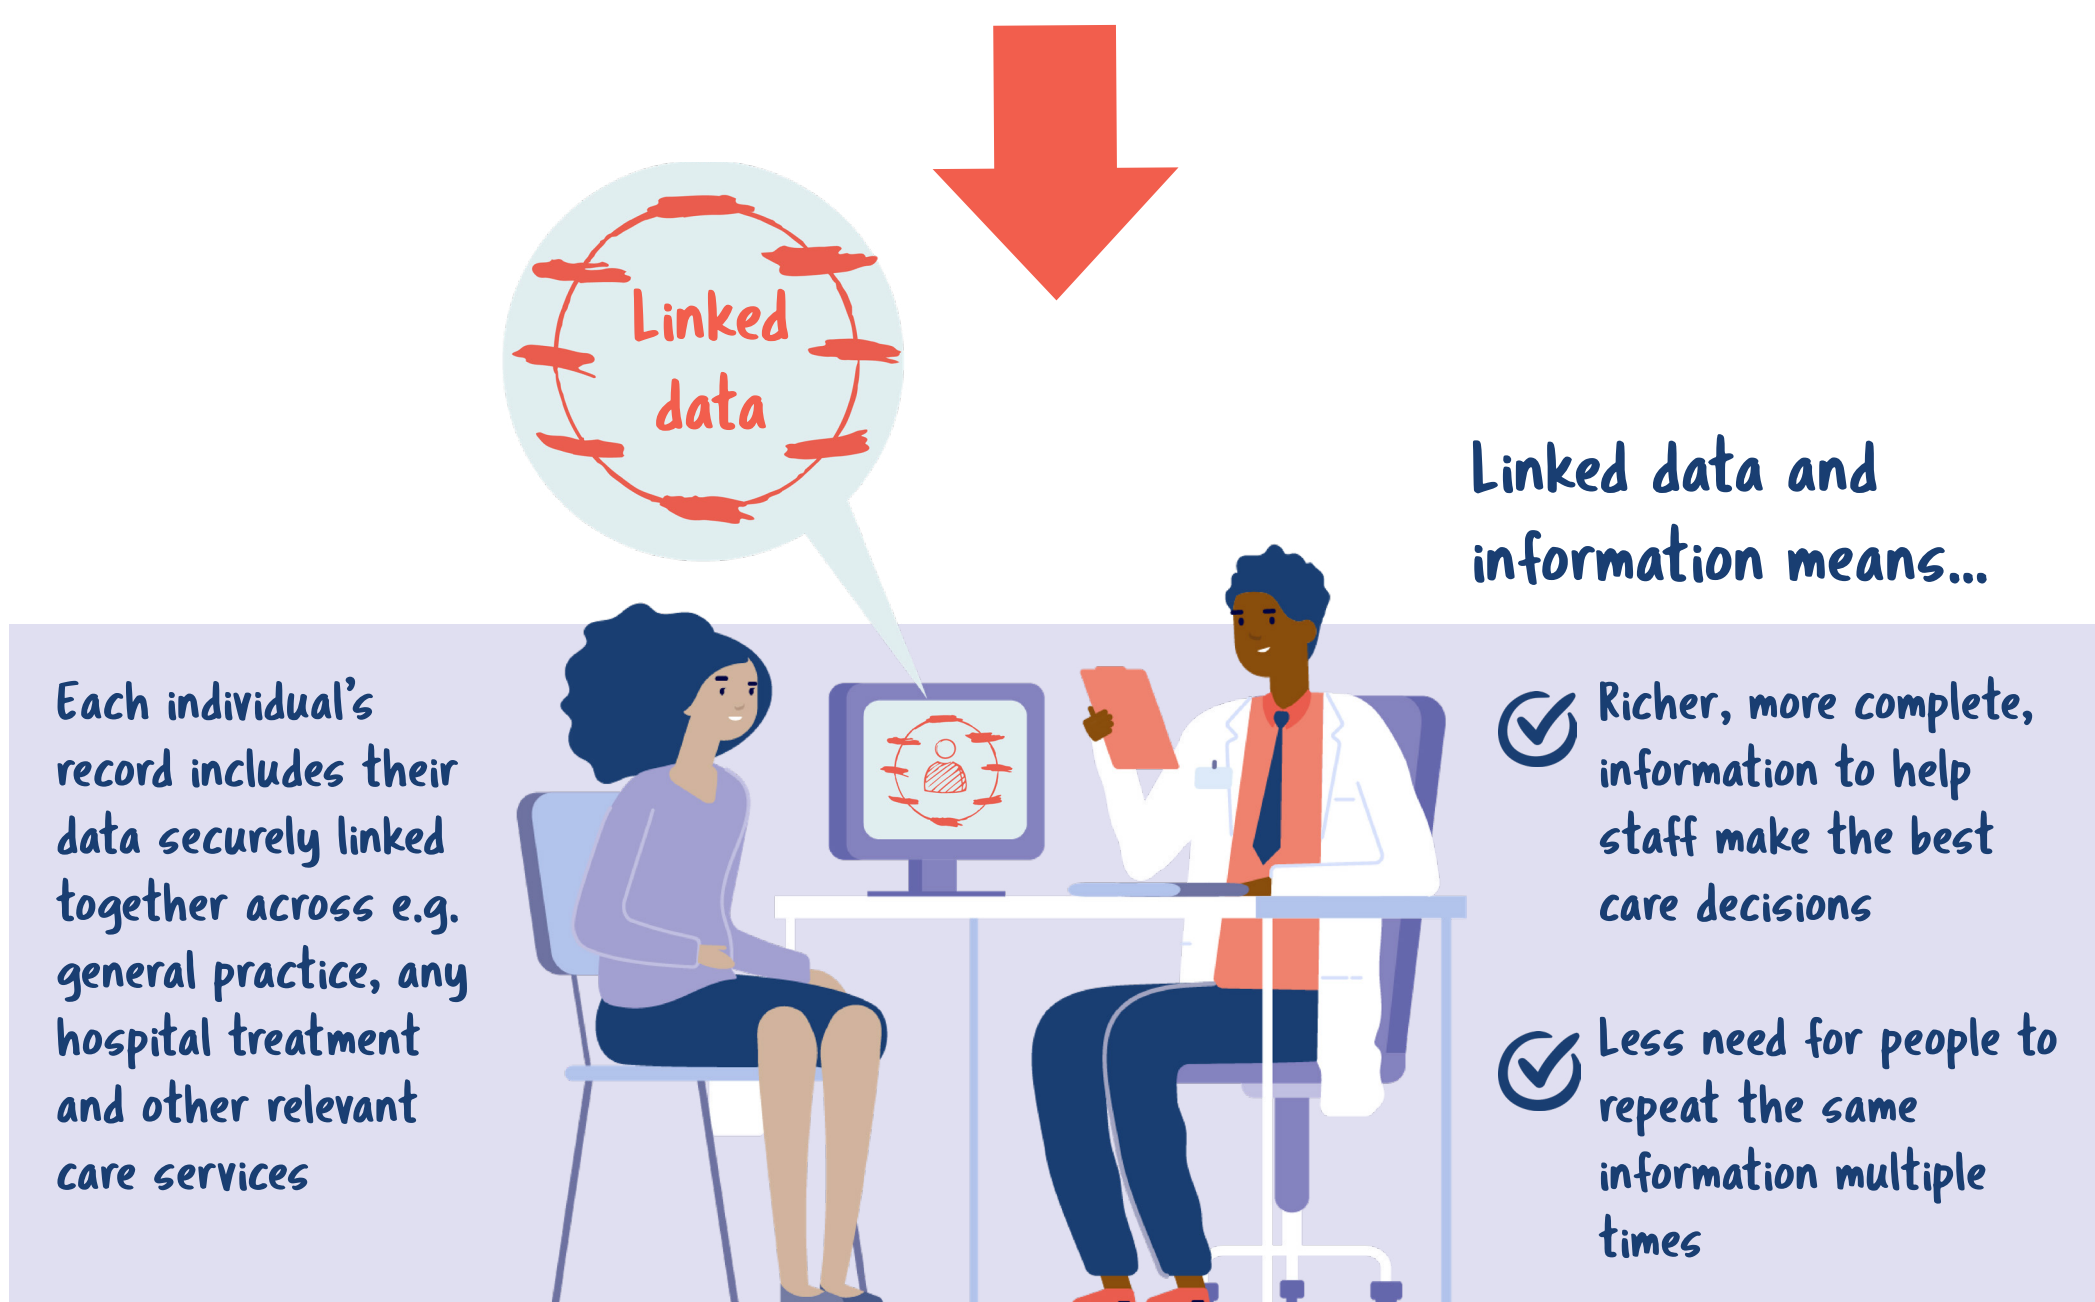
Linked data

Linked data and information means...

Each individual's record includes their data securely linked together across e.g. general practice, any hospital treatment and other relevant care services

Richer, more complete, information to help staff make the best care decisions

Less need for people to repeat the same information multiple times